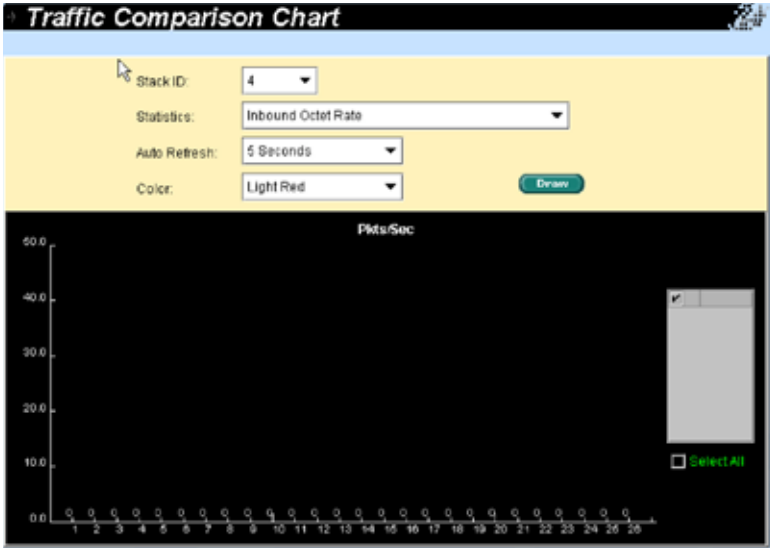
Traffic Comparison Chart

Stack ID: 4

Statistics: Inbound Octet Rate

Auto Refresh: 5 Seconds

Color: Light Red

Draw

Pkts/Sec

60.0

40.0

30.0

20.0

10.0

0.0

0 0 0 0 0 0 0 0 0 0 0 0 0 0 0 0 0 0 0 0 0 0 0 0 0 0

1 2 3 4 5 6 7 8 9 10 11 12 13 14 15 16 17 18 19 20 21 22 23 24 25 26

Select All